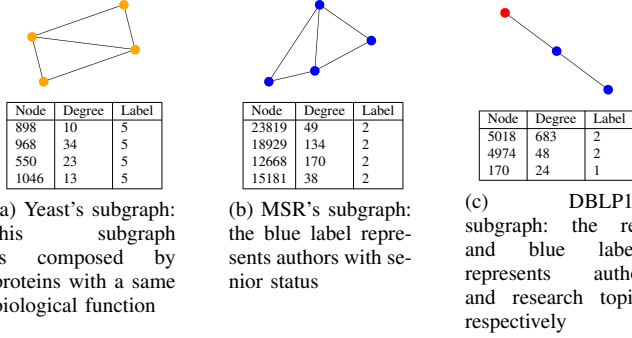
| Node | Degree | Label |
|---|---|---|
| 898 | 10 | 5 |
| 968 | 34 | 5 |
| 550 | 23 | 5 |
| 1046 | 13 | 5 |

a) Yeast's subgraph: his subgraph s composed by proteins with a same biological function

| Node | Degree | Label |
|---|---|---|
| 23819 | 49 | 2 |
| 18929 | 134 | 2 |
| 12668 | 170 | 2 |
| 15181 | 38 | 2 |

(b) MSR's subgraph: the blue label represents authors with senior status

| Node | Degree | Label |
|---|---|---|
| 5018 | 683 | 2 |
| 4974 | 48 | 2 |
| 170 | 24 | 1 |

(c) DBLP1 subgraph: the re and blue labe represents autho and research topi respectively